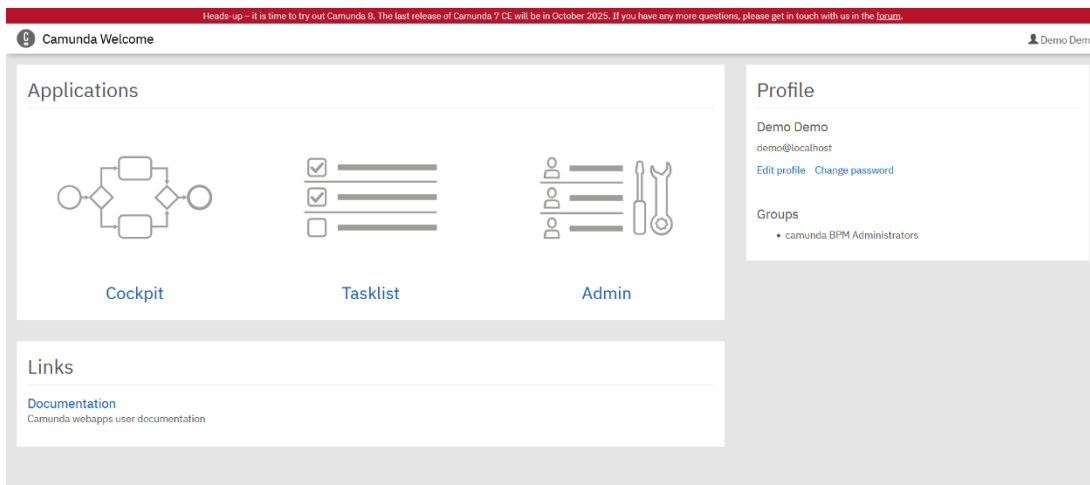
Heads-up – it is time to try out Camunda 8. The last release of Camunda 7 CE will be in October 2025. If you have any more questions, please get in touch with us in the forum.

Camunda Welcome

Demo Dem

Applications

Cockpit

Tasklist

Admin

Profile

Demo Demo

demo@localhost

Edit profile Change password

Groups

• camunda BPM Administrators

Links

Documentation

Camunda webapps user documentation